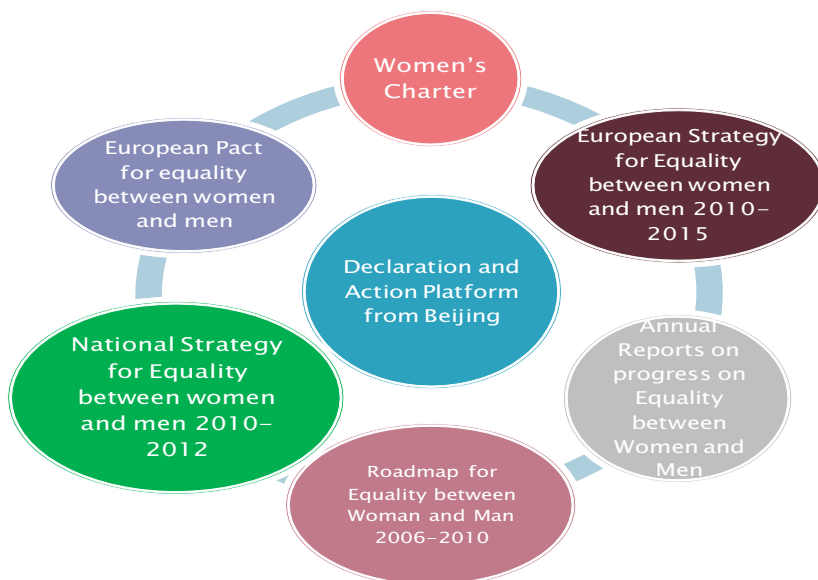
Women's Charter

European Strategy for Equality between women and men 2010-2015

Annual Reports on progress on Equality between Women and Men

Roadmap for Equality between Woman and Man 2006-2010

National Strategy for Equality between women and men 2010-2012

European Pact for equality between women and men

Declaration and Action Platform from Beijing